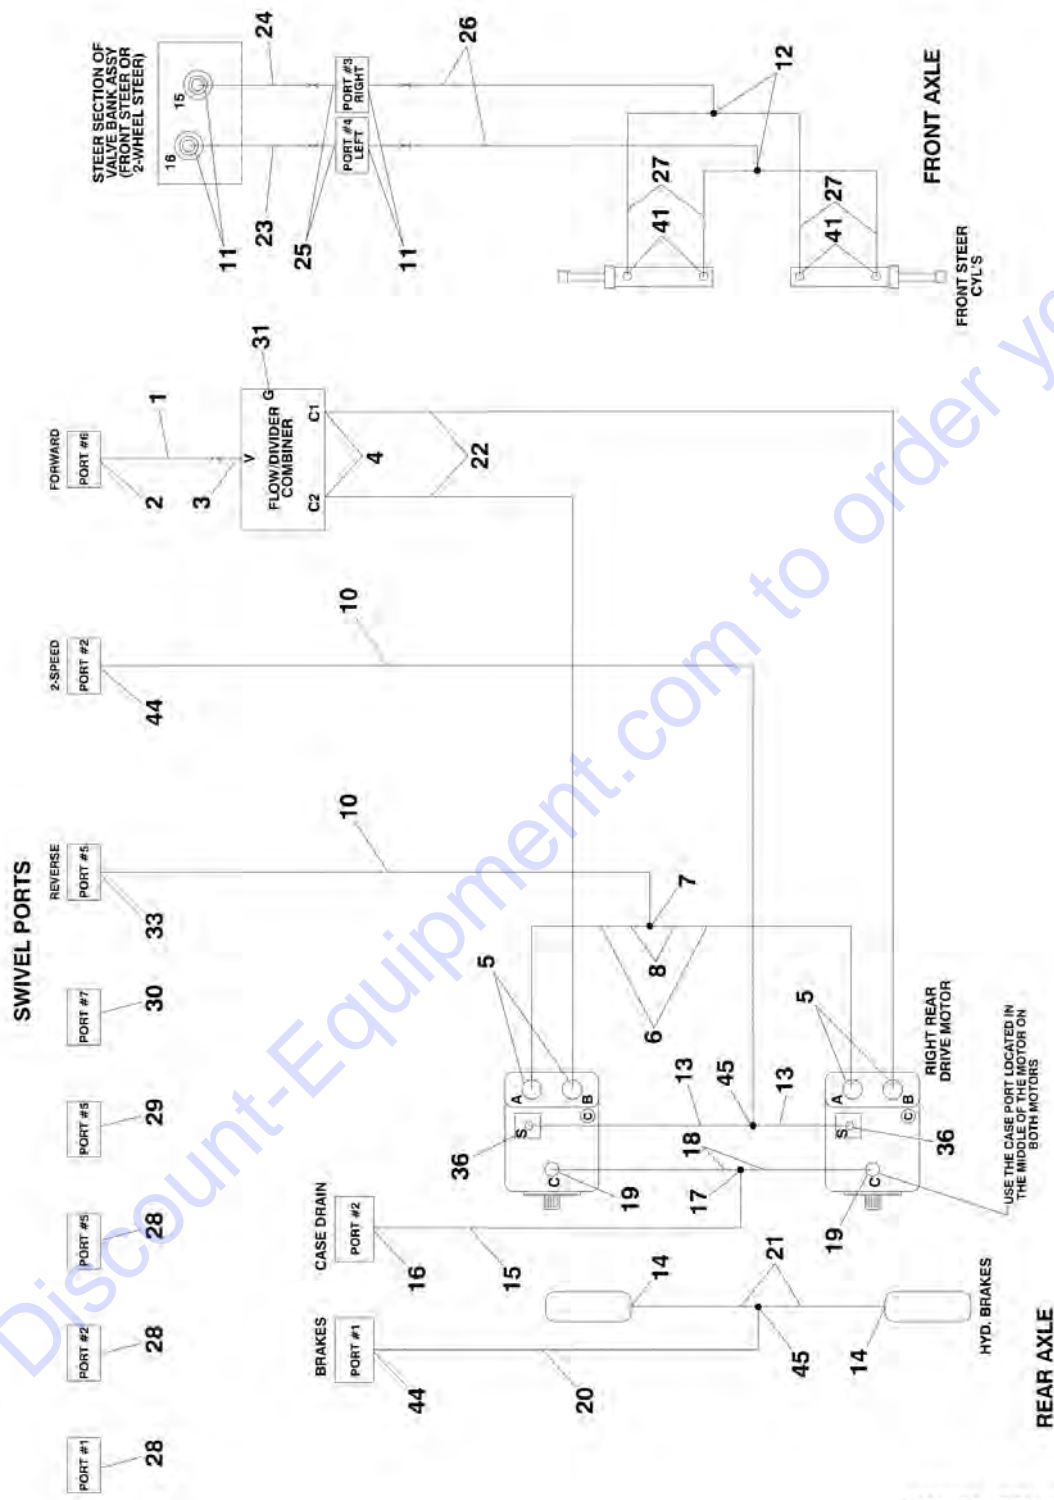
SWIVEL PORTS

PORT #1
28

PORT #2
28

PORT #5
28

PORT #5
29

PORT #7
30

REVERSE
PORT #5
33

2-SPEED
PORT #2
44

FORWARD
PORT #6
2
3
1

FLOW/DIVIDER COMBINER
V
G
31
C1
C2
4
22

10
10

STEER SECTION OF VALVE BANK ASSY (FRONT STEER OR 2-WHEEL STEER)
16
15
11
24
23
25
PORT #3 RIGHT
PORT #4 LEFT
26
11
12
27
41
27
41

FRONT AXLE
FRONT STEER CYL'S

BRAKES
PORT #1
44
20

CASE DRAIN
PORT #2
16
15

7
8
6
5
A
B
S
C
36
19
13
45
13
18
17
5
A
B
S
C
36
19
RIGHT REAR DRIVE MOTOR
USE THE CASE PORT LOCATED IN THE MIDDLE OF THE MOTOR ON BOTH MOTORS

14
21
45
14
HYD. BRAKES
REAR AXLE